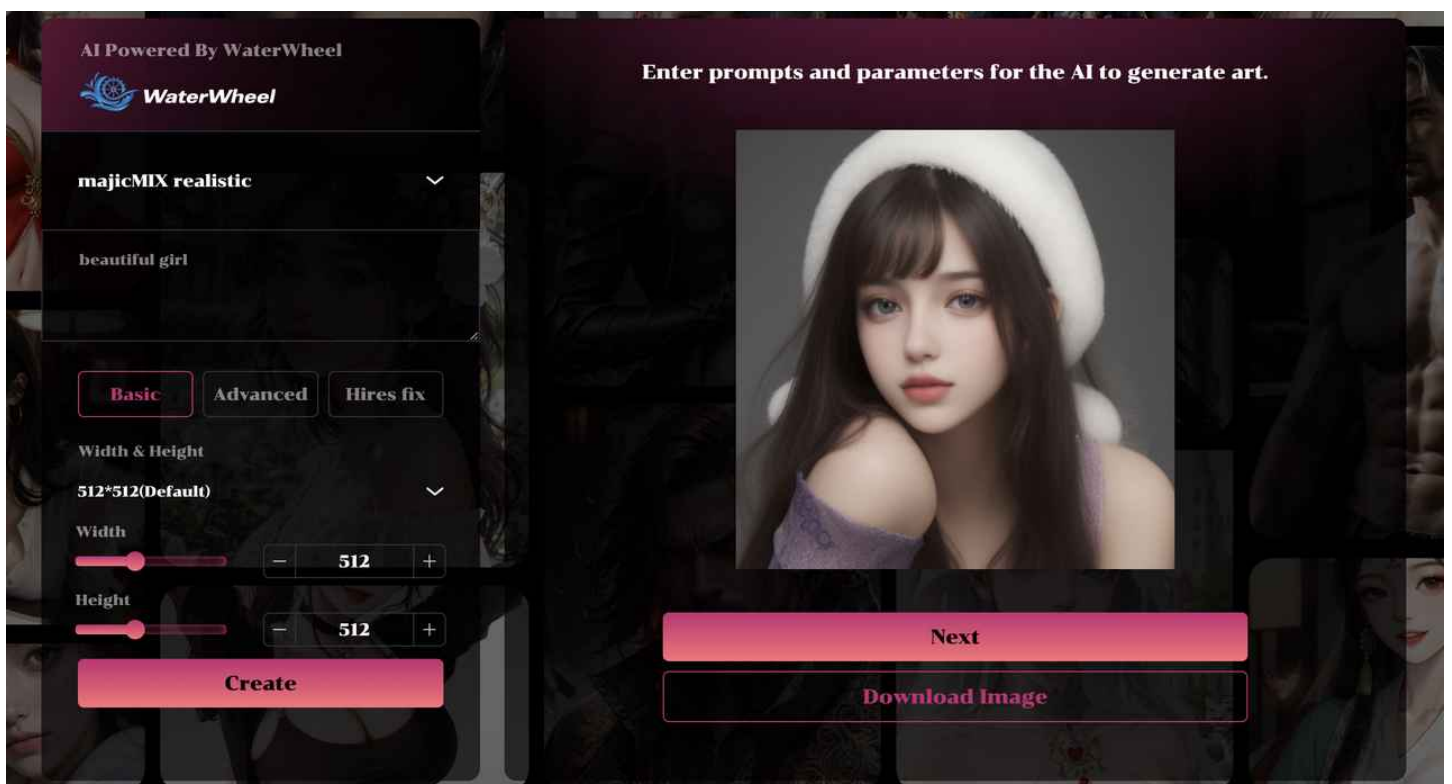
AI Powered By WaterWheel

WaterWheel

majicMIX realistic

beautiful girl

Basic

Advanced

Hires fix

Width & Height

512*512(Default)

Width

−

512

+

Height

−

512

+

Create

Enter prompts and parameters for the AI to generate art.

Next

Download Image